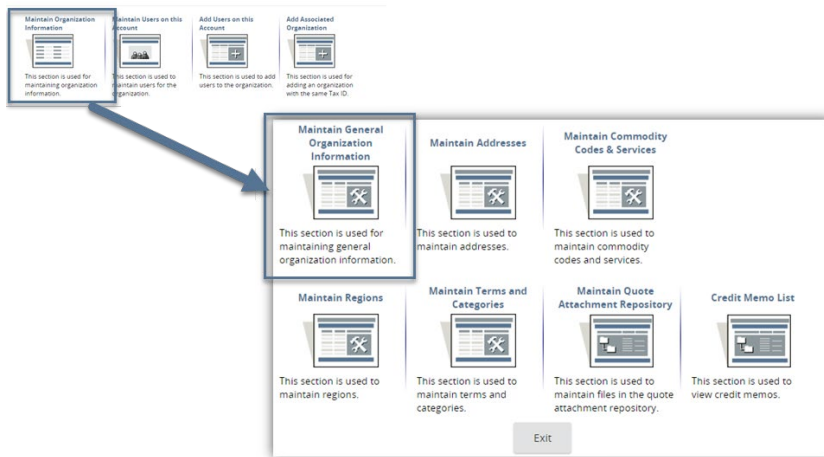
Maintain Organization Information

This section is used for maintaining organization information.

Maintain Users on this Account

This section is used to maintain users for the organization.

Add Users on this Account

This section is used to add users to the organization.

Add Associated Organization

This section is used for adding an organization with the same Tax ID.

Maintain General Organization Information

This section is used for maintaining general organization information.

Maintain Addresses

This section is used to maintain addresses.

Maintain Commodity Codes & Services

This section is used to maintain commodity codes and services.

Maintain Regions

This section is used to maintain regions.

Maintain Terms and Categories

This section is used to maintain terms and categories.

Maintain Quote Attachment Repository

This section is used to maintain files in the quote attachment repository.

Credit Memo List

This section is used to view credit memos.

Exit